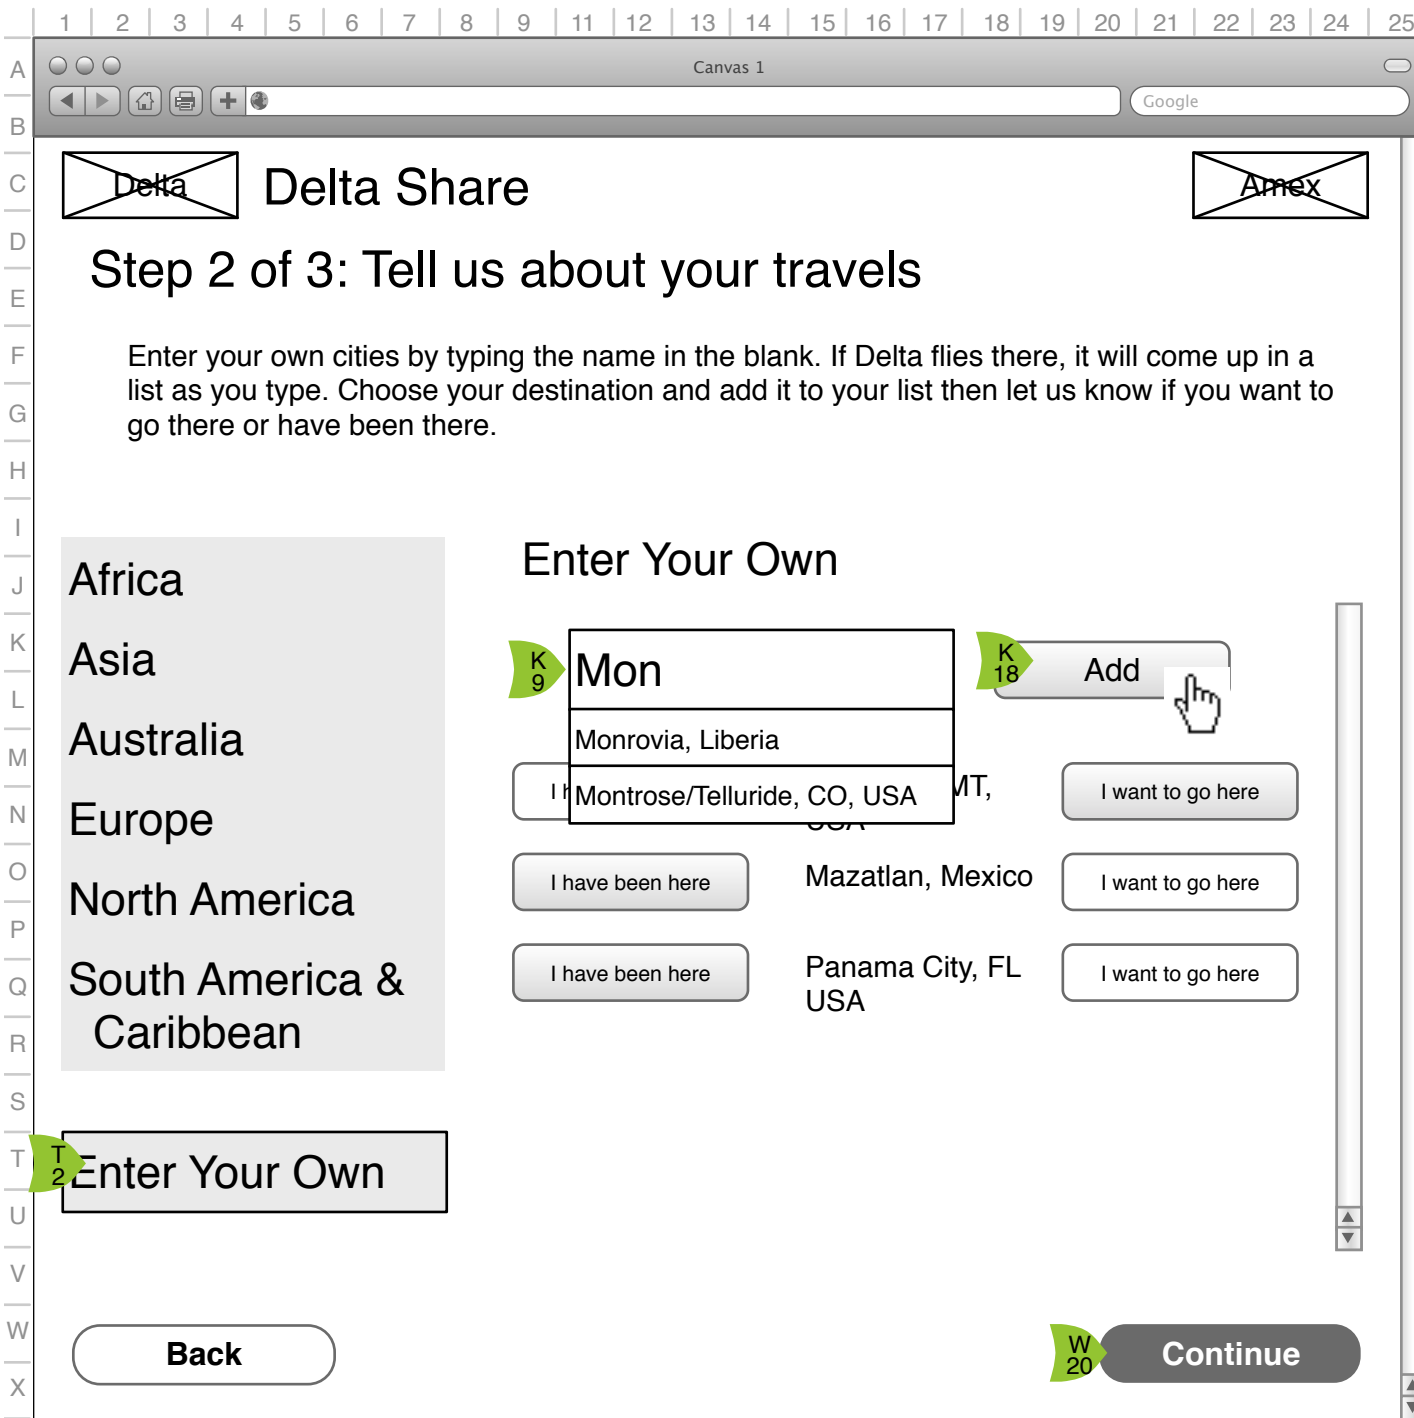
1 2 3 4 5 6 7 8 9 11 12 13 14 15 16 17 18 19 20 21 22 23 24 25

A B C D E F G H I J K L M N O P Q R S T U V W X

Canvas 1

Google

Delta

Delta Share

Amex

Step 2 of 3: Tell us about your travels

Enter your own cities by typing the name in the blank. If Delta flies there, it will come up in a list as you type. Choose your destination and add it to your list then let us know if you want to go there or have been there.

Africa

Asia

Australia

Europe

North America

South America & Caribbean

Enter Your Own

K 9

Mon

Monrovia, Liberia

Montrose/Telluride, CO, USA

K 18

Add

I h

MT, USA

I want to go here

I have been here

Mazatlan, Mexico

I want to go here

I have been here

Panama City, FL USA

I want to go here

T 2

Enter Your Own

Back

W 20

Continue